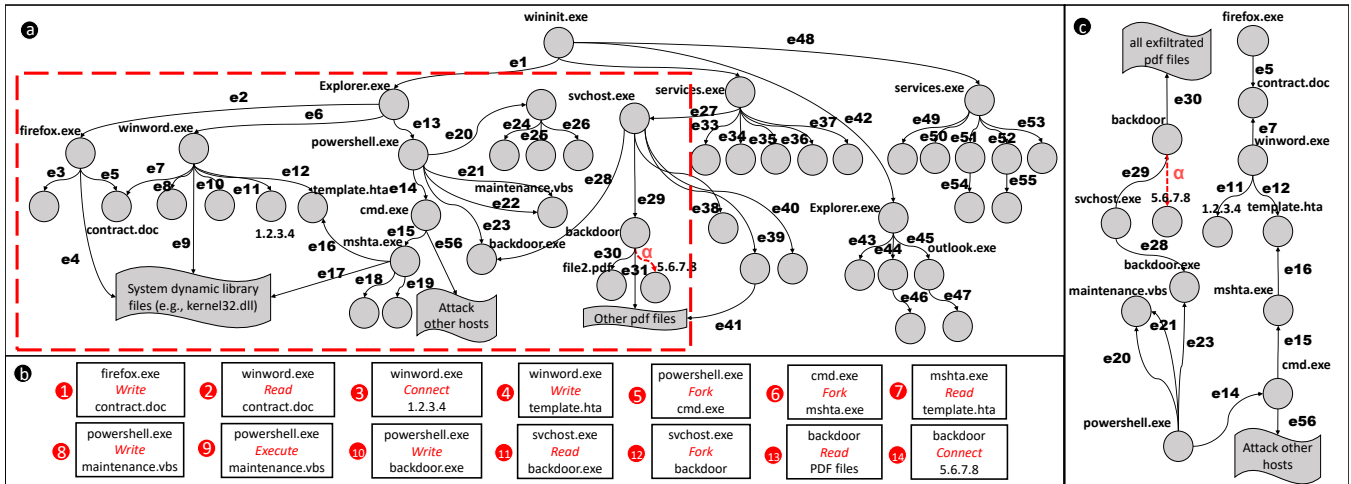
a

wininit.exe
e1
e48
Explorer.exe
e2
e6
firefox.exe
winword.exe
e13
powershell.exe
e20
svchost.exe
services.exe
e27
e33
e34
e35
e36
e37
e42
services.exe
e49
e50
e51
e52
e53
e54
e55
e24
e25
e26
e3
e5
e7
e8
e10
e11
e12
template.hta
e14
e21
maintenance.vbs
e22
e28
e29
cmd.exe
e15
e56
e23
backdoor.exe
backdoor
e30
α
5.6.7.8
file2.pdf
e31
e38
e39
e40
Explorer.exe
e43
e44
e45
outlook.exe
e46
e47
contract.doc
1.2.3.4
e16
mshta.exe
e4
e9
e17
e18
e19
System dynamic library files (e.g., kernel32.dll)
Attack other hosts
Other pdf files
e41

b

| | | | | | | |
|---|---|---|---|---|---|---|
| 1 firefox.exe Write contract.doc | 2 winword.exe Read contract.doc | 3 winword.exe Connect 1.2.3.4 | 4 winword.exe Write template.hta | 5 powershell.exe Fork cmd.exe | 6 cmd.exe Fork mshta.exe | 7 mshta.exe Read template.hta |
| 8 powershell.exe Write maintenance.vbs | 9 powershell.exe Execute maintenance.vbs | 10 powershell.exe Write backdoor.exe | 11 svchost.exe Read backdoor.exe | 12 svchost.exe Fork backdoor | 13 backdoor Read PDF files | 14 backdoor Connect 5.6.7.8 |

c

all exfiltrated pdf files
firefox.exe
e5
contract.doc
e30
backdoor
e7
winword.exe
e29
α
svchost.exe
5.6.7.8
e11
e12
1.2.3.4
template.hta
e28
backdoor.exe
e16
maintenance.vbs
mshta.exe
e21
e23
e20
e15
cmd.exe
e14
powershell.exe
e56
Attack other hosts